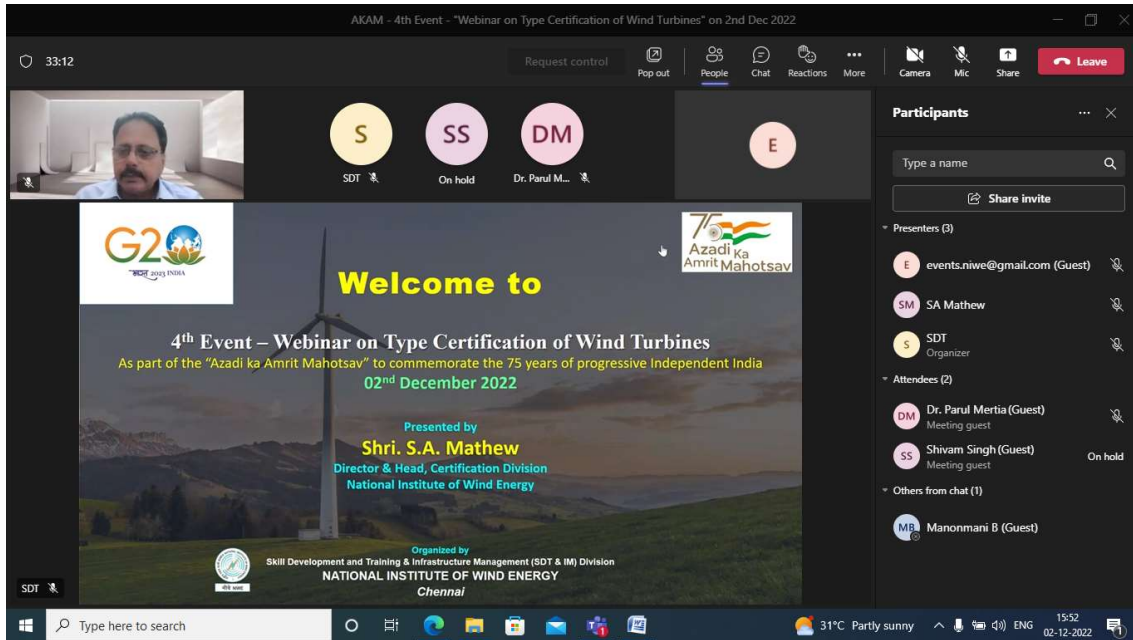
AKAM - 4th Event - "Webinar on Type Certification of Wind Turbines" on 2nd Dec 2022

33:12

Request control

Pop out

People

Chat

Reactions

More

Camera

Mic

Share

Leave

S

SDT

SS

On hold

DM

Dr. Parul M...

E

Participants

Type a name

Share invite

Presenters (3)

E events.niwe@gmail.com (Guest)

SM SA Mathew

S SDT
Organizer

Attendees (2)

DM Dr. Parul Mertia (Guest)
Meeting guest

SS Shivam Singh (Guest)
Meeting guest
On hold

Others from chat (1)

MB Manonmani B (Guest)

G20
भारत 2023 INDIA

75 Azadi Ka Amrit Mahotsav

Welcome to

4$^{th}$ Event – Webinar on Type Certification of Wind Turbines

As part of the "Azadi ka Amrit Mahotsav" to commemorate the 75 years of progressive Independent India

02$^{nd}$ December 2022

Presented by

Shri. S.A. Mathew

Director & Head, Certification Division

National Institute of Wind Energy

Organized by

Skill Development and Training & Infrastructure Management (SDT & IM) Division

NATIONAL INSTITUTE OF WIND ENERGY

Chennai

SDT

Type here to search

31°C Partly sunny

ENG

15:52
02-12-2022